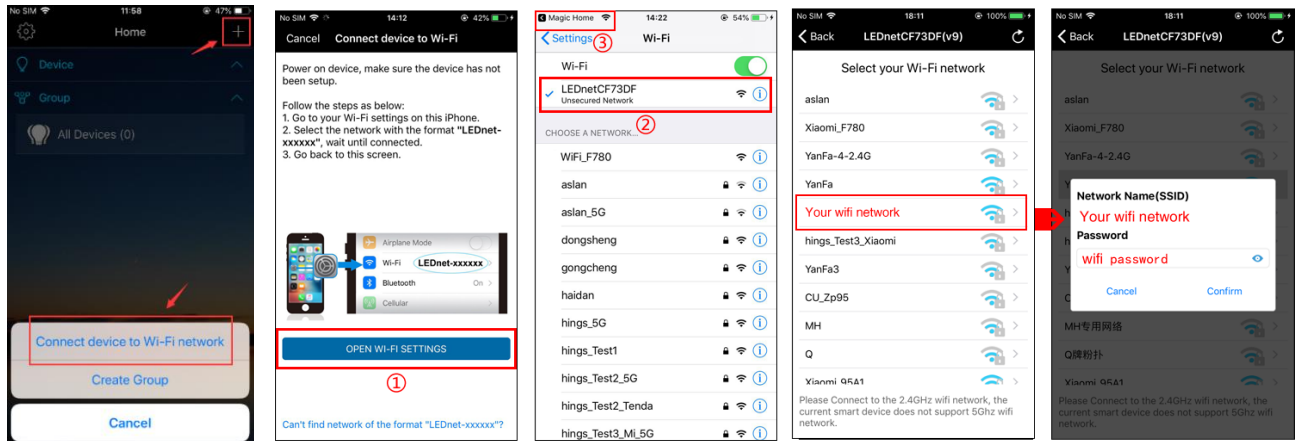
No SIM 11:58 47%
Home
Device
Group
All Devices (0)
Connect device to Wi-Fi network
Create Group
Cancel

No SIM 14:12 42%
Cancel Connect device to Wi-Fi
Power on device, make sure the device has not been setup.
Follow the steps as below:
1. Go to your Wi-Fi settings on this iPhone.
2. Select the network with the format "LEDnet-xxxxxx", wait until connected.
3. Go back to this screen.
Airplane Mode
Wi-Fi LEDnet-xxxxxx
Bluetooth On
Cellular
OPEN WI-FI SETTINGS
①
Can't find network of the format "LEDnet-xxxxxx"?

Magic Home 14:22 54%
Settings ③ Wi-Fi
Wi-Fi
LEDnetCF73DF
Unsecured Network
CHOOSE A NETWORK... ②
WiFi_F780
aslan
aslan_5G
dongsheng
gongcheng
haidan
hings_5G
hings_Test1
hings_Test2_5G
hings_Test2_Tenda
hings_Test3_Mi_5G

No SIM 18:11 100%
Back LEDnetCF73DF(v9)
Select your Wi-Fi network
aslan
Xiaomi_F780
YanFa-4-2.4G
YanFa
Your wifi network
hings_Test3_Xiaomi
YanFa3
CU_Zp95
MH
Q
Xiaomi_95A1
Please Connect to the 2.4GHz wifi network, the current smart device does not support 5Ghz wifi network.

No SIM 18:11 100%
Back LEDnetCF73DF(v9)
Select your Wi-Fi network
aslan
Xiaomi_F780
YanFa-4-2.4G
Network Name(SSID)
Your wifi network
Password
wifi password
Cancel Confirm
MH专用网络
Q牌粉扑
Xiaomi_95A1
Please Connect to the 2.4GHz wifi network, the current smart device does not support 5Ghz wifi network.